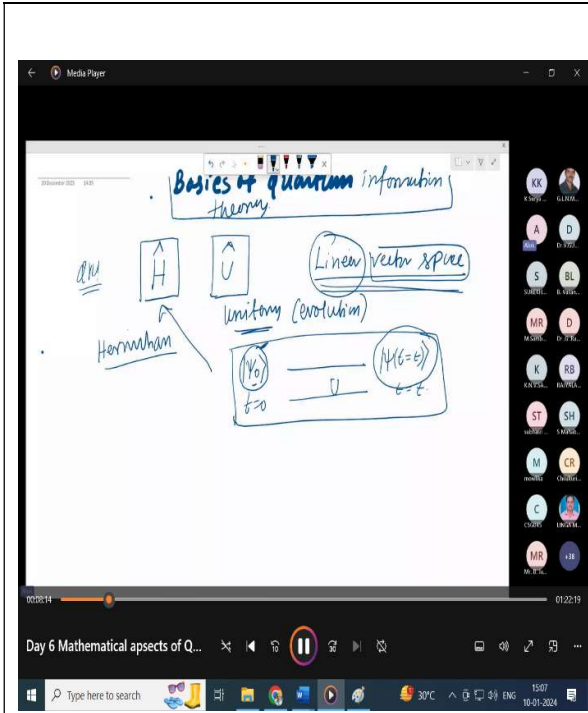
Media Player

20 December 2023 19:33

Basics of quantum information theory

an $\hat{H}$ $\hat{U}$ Linear vector space

unitary (evolution)

Hermitian

$|\psi_0\rangle$ $t=0$ —— U —— $|\psi(t=t)\rangle$ $t=t$

KK K Surya ...
G.L.N.M...
A Ana
D Dr. X.V.Z...
S SURESH...
BL B. Lalith...
MR M.Sahib...
D Dr. D. Ra...
K K.N.V.Sai...
RB RAVALA...
ST subhaki...
SH S.Nalesh...
M monika
CR Chukkai...
C CSGDS
LINGA M...
MR Mr. B. Sr...
+38

00:08:14
01:22:19

Day 6 Mathematical apsects of Q...

Type here to search
30°C ENG 15:07 10-01-2024